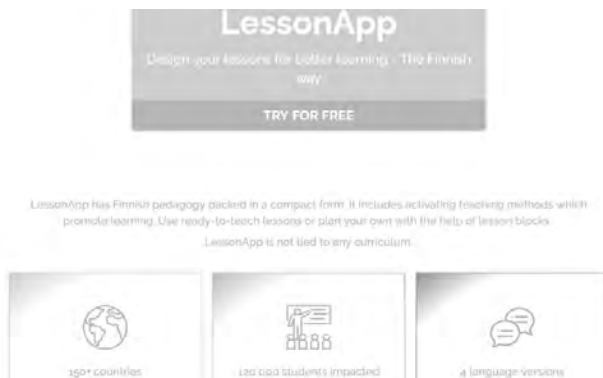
LessonApp

Design your lessons for better learning – The Finnish way

TRY FOR FREE

LessonApp has Finnish pedagogy packed in a compact form. It includes activating teaching methods which promote learning. Use ready-to-teach lessons or plan your own with the help of lesson blocks.

LessonApp is not tied to any curriculum.

150+ countries

120 000 students impacted

4 language versions